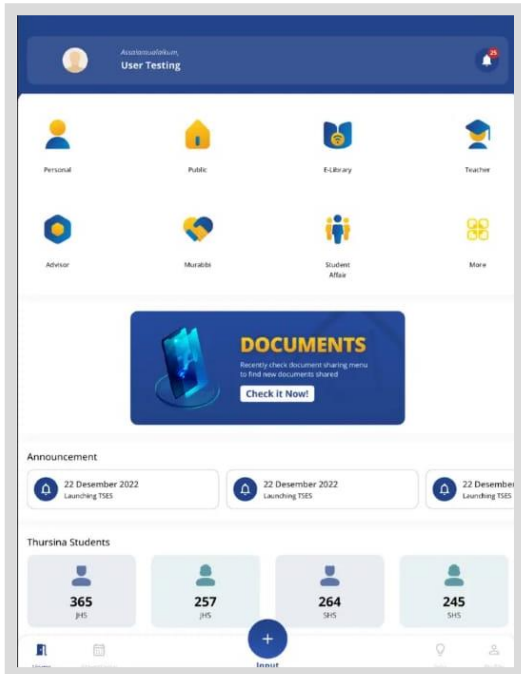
Assalamualaikum,
User Testing

25

Personal

Public

E-Library

Teacher

Advisor

Murabbi

Student Affair

More

DOCUMENTS

Recently check document sharing menu to find new documents shared

Check it Now!

Announcement

22 Desember 2022
Launching TSES

22 Desember 2022
Launching TSES

22 Desember
Launching TSES

Thursina Students

| 365 | 257 | 264 | 245 |
|---|---|---|---|
| JHS | JHS | SHS | SHS |

Home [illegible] Input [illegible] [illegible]